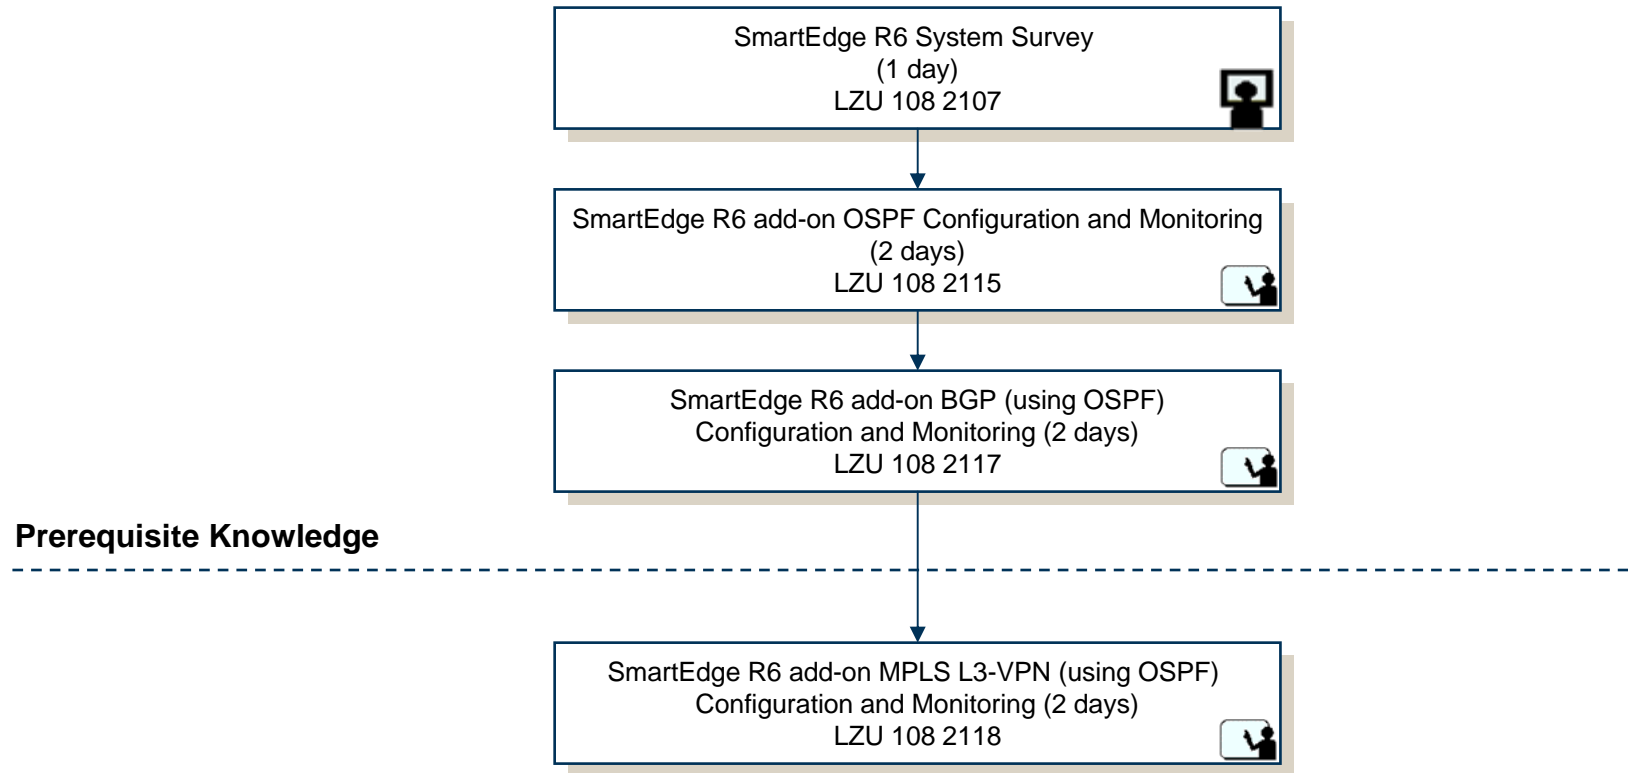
SmartEdge R6 System Survey
(1 day)
LZU 108 2107

SmartEdge R6 add-on OSPF Configuration and Monitoring
(2 days)
LZU 108 2115

SmartEdge R6 add-on BGP (using OSPF)
Configuration and Monitoring (2 days)
LZU 108 2117

Prerequisite Knowledge

SmartEdge R6 add-on MPLS L3-VPN (using OSPF)
Configuration and Monitoring (2 days)
LZU 108 2118